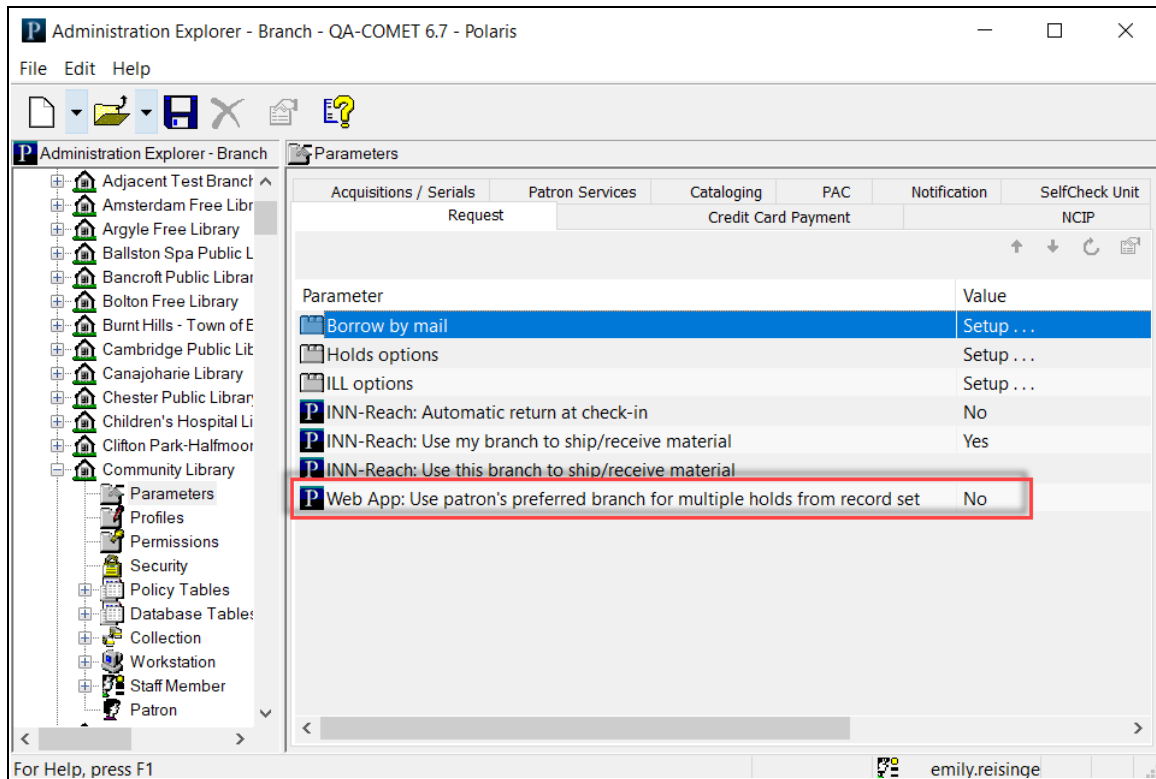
Administration Explorer - Branch - QA-COMET 6.7 - Polaris

File Edit Help

Administration Explorer - Branch

Adjacent Test Branch
Amsterdam Free Libr
Argyle Free Library
Ballston Spa Public L
Bancroft Public Librar
Bolton Free Library
Burnt Hills - Town of E
Cambridge Public Lib
Canajoharie Library
Chester Public Librar
Children's Hospital Li
Clifton Park-Halfmoor
Community Library
Parameters
Profiles
Permissions
Security
Policy Tables
Database Tables
Collection
Workstation
Staff Member
Patron

Parameters

Acquisitions / Serials | Patron Services | Cataloging | PAC | Notification | SelfCheck Unit
Request | Credit Card Payment | NCIP

| Parameter | Value |
|---|---|
| Borrow by mail | Setup . . . |
| Holds options | Setup . . . |
| ILL options | Setup . . . |
| INN-Reach: Automatic return at check-in | No |
| INN-Reach: Use my branch to ship/receive material | Yes |
| INN-Reach: Use this branch to ship/receive material | |
| Web App: Use patron's preferred branch for multiple holds from record set | No |

For Help, press F1

emily.reisinge